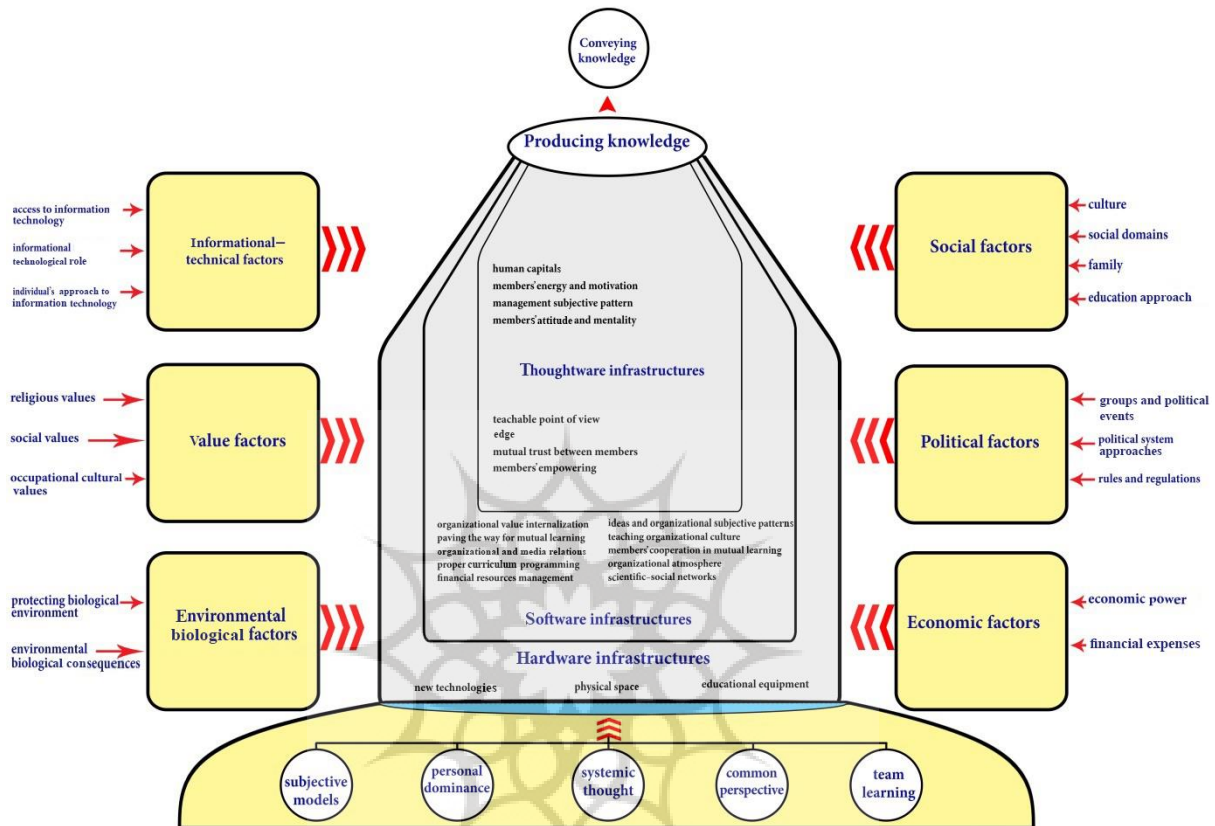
Conveying knowledge

Producing knowledge

access to information technology

informational technological role

individual's approach to information technology

Informational–technical factors

religious values

social values

occupational cultural values

Value factors

protecting biological environment

environmental biological consequences

Environmental biological factors

culture

social domains

family

education approach

Social factors

groups and political events

political system approaches

rules and regulations

Political factors

economic power

financial expenses

Economic factors

human capitals
members' energy and motivation
management subjective pattern
members' attitude and mentality

Thoughtware infrastructures

teachable point of view
edge
mutual trust between members
members' empowering

organizational value internalization
paving the way for mutual learning
organizational and media relations
proper curriculum programming
financial resources management

ideas and organizational subjective patterns
teaching organizational culture
members' cooperation in mutual learning
organizational atmosphere
scientific–social networks

Software infrastructures

Hardware infrastructures

new technologies

physical space

educational equipment

subjective models

personal dominance

systemic thought

common perspective

team learning